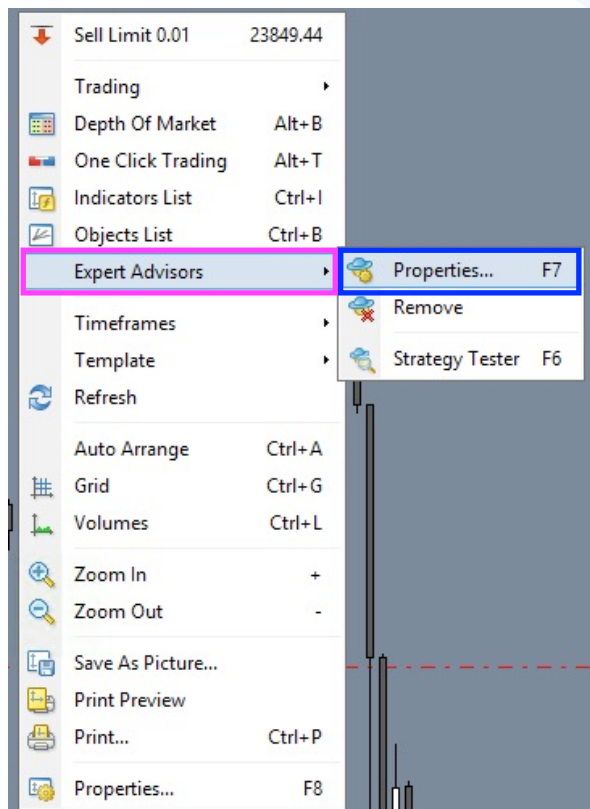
Sell Limit 0.01 23849.44

Trading
Depth Of Market Alt+B
One Click Trading Alt+T
Indicators List Ctrl+I
Objects List Ctrl+B
Expert Advisors

Properties... F7
Remove
Strategy Tester F6

Timeframes
Template
Refresh

Auto Arrange Ctrl+A
Grid Ctrl+G
Volumes Ctrl+L

Zoom In +
Zoom Out -

Save As Picture...
Print Preview
Print... Ctrl+P

Properties... F8